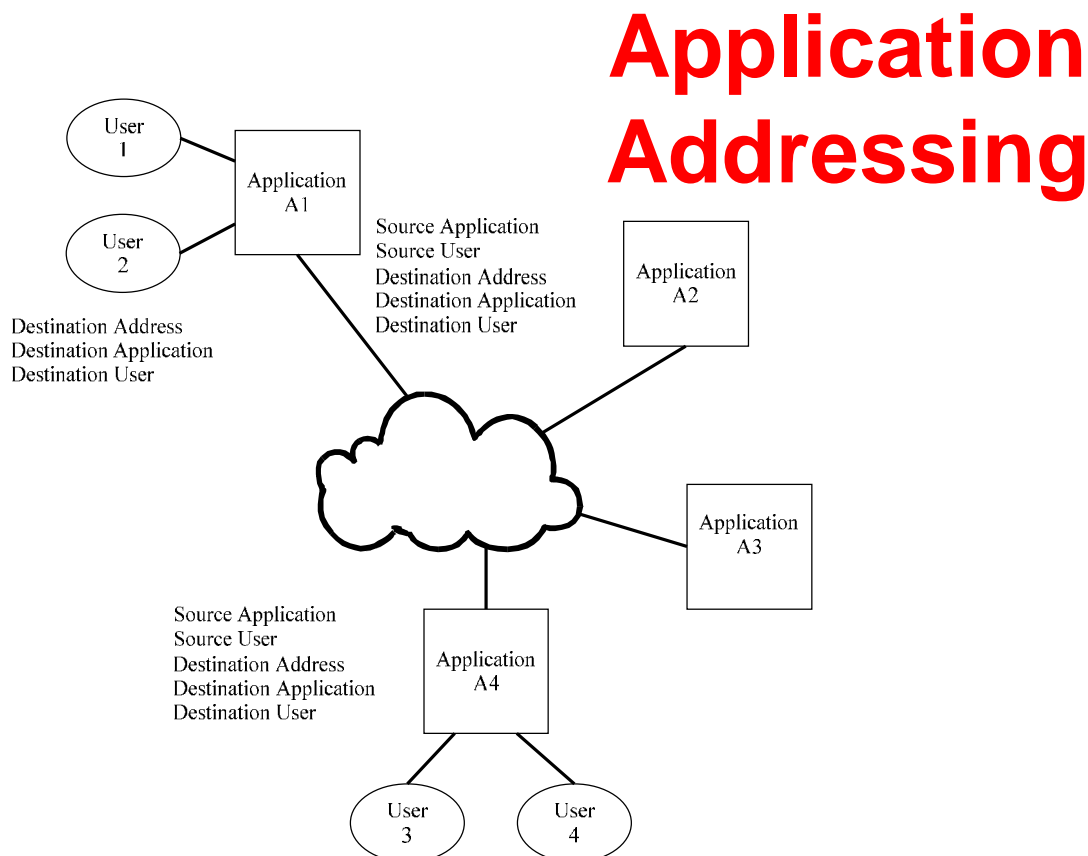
Application Addressing

User 1

User 2

Application A1

Destination Address
Destination Application
Destination User

Source Application
Source User
Destination Address
Destination Application
Destination User

Application A2

Application A3

Source Application
Source User
Destination Address
Destination Application
Destination User

Application A4

User 3

User 4